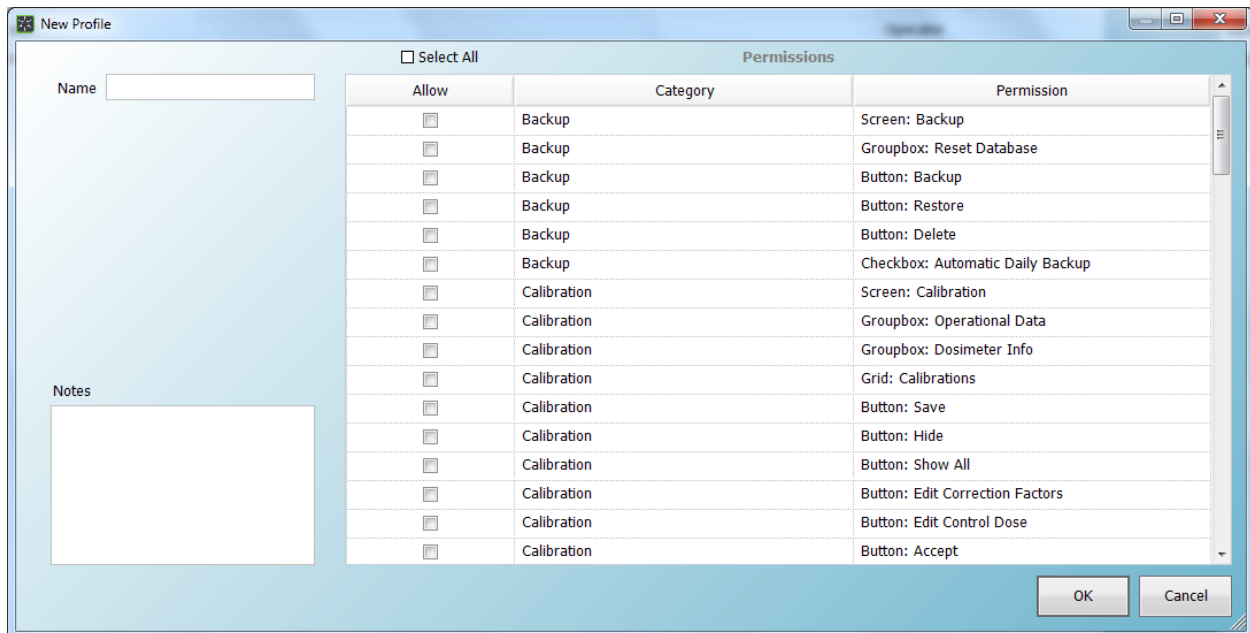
New Profile

Select All

Permissions

Name

| Allow | Category | Permission |
|---|---|---|
| | Backup | Screen: Backup |
| | Backup | Groupbox: Reset Database |
| | Backup | Button: Backup |
| | Backup | Button: Restore |
| | Backup | Button: Delete |
| | Backup | Checkbox: Automatic Daily Backup |
| | Calibration | Screen: Calibration |
| | Calibration | Groupbox: Operational Data |
| | Calibration | Groupbox: Dosimeter Info |
| | Calibration | Grid: Calibrations |
| | Calibration | Button: Save |
| | Calibration | Button: Hide |
| | Calibration | Button: Show All |
| | Calibration | Button: Edit Correction Factors |
| | Calibration | Button: Edit Control Dose |
| | Calibration | Button: Accept |

Notes

OK

Cancel